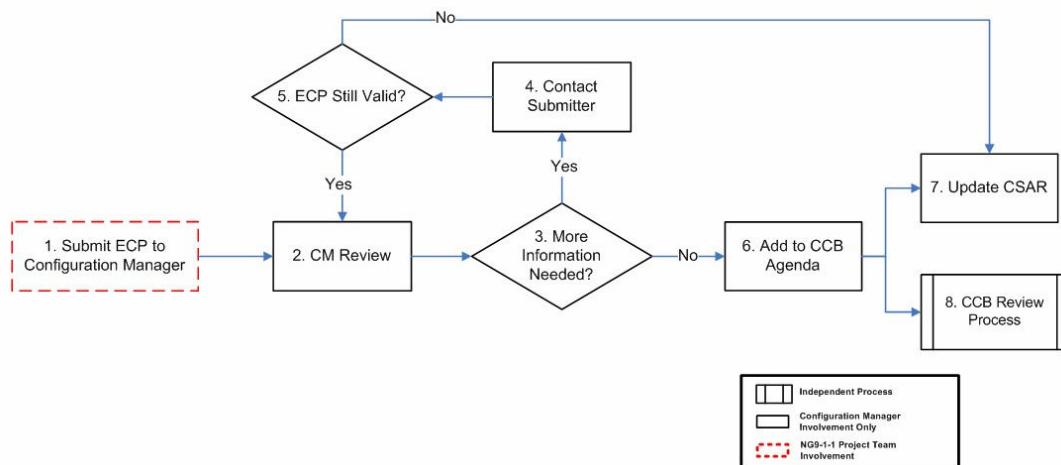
No

5. ECP Still Valid?

4. Contact Submitter

Yes

Yes

1. Submit ECP to Configuration Manager

2. CM Review

3. More Information Needed?

No

6. Add to CCB Agenda

7. Update CSAR

8. CCB Review Process

Independent Process

Configuration Manager Involvement Only

NG9-1-1 Project Team Involvement